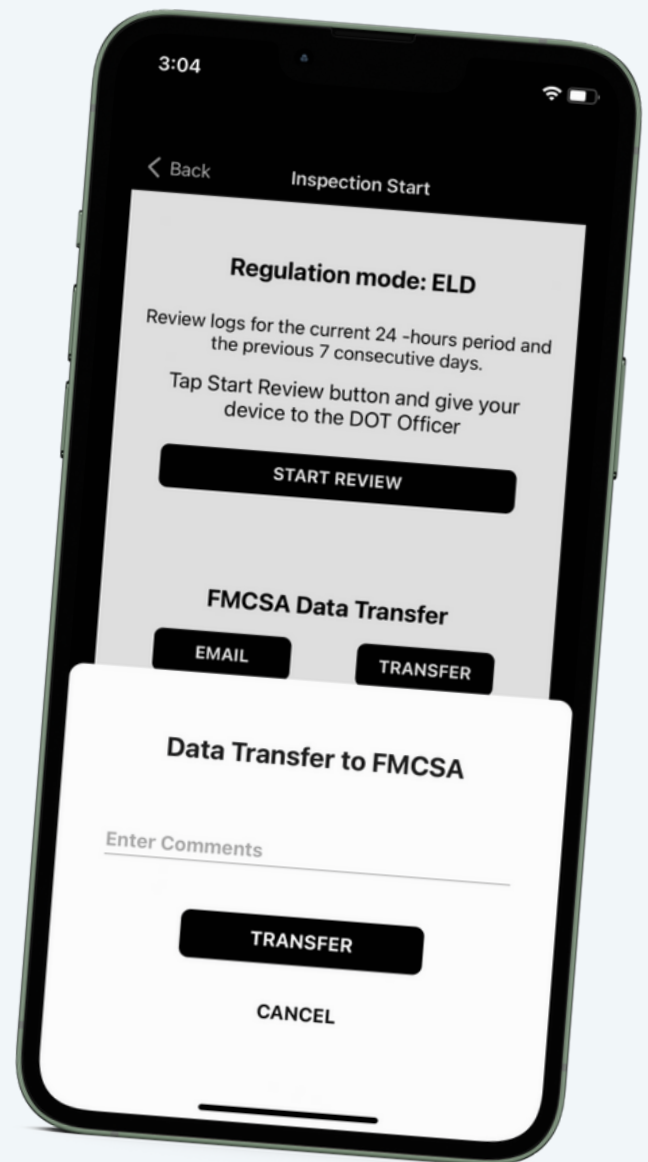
3:04

< Back

Inspection Start

Regulation mode: ELD

Review logs for the current 24 -hours period and the previous 7 consecutive days.

Tap Start Review button and give your device to the DOT Officer

START REVIEW

FMCSA Data Transfer

EMAIL

TRANSFER

Data Transfer to FMCSA

Enter Comments

TRANSFER

CANCEL